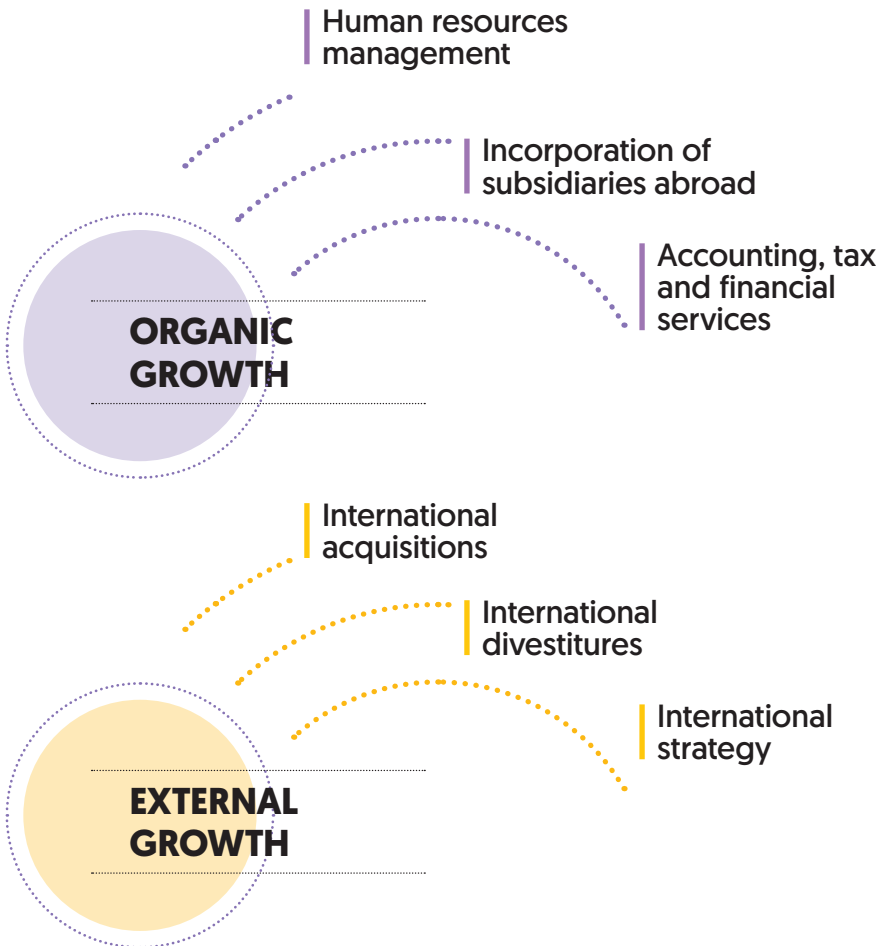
Human resources management

Incorporation of subsidiaries abroad

Accounting, tax and financial services

ORGANIC GROWTH

International acquisitions

International divestitures

International strategy

EXTERNAL GROWTH